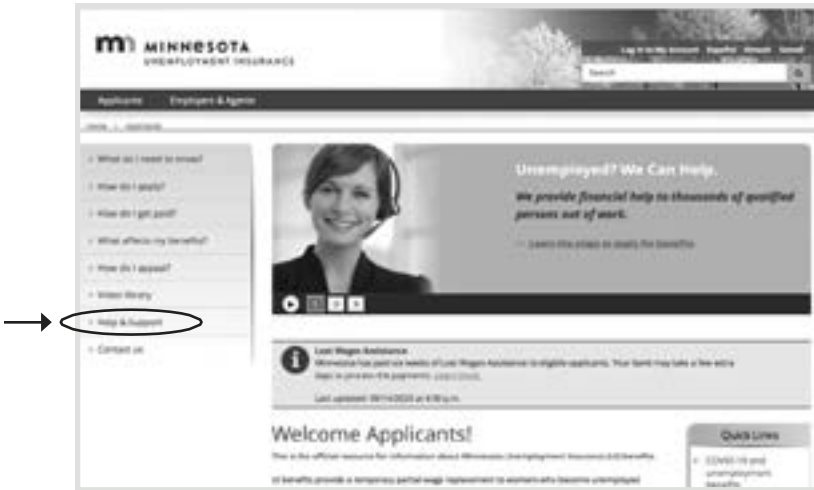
mn MINNESOTA
UNEMPLOYMENT INSURANCE

Log in to My Account | Español | Hmoob | Somali

Search

Applicants | Employers & Agents

Home > Applicants

What do I need to know?
How do I apply?
How do I get paid?
What affects my benefits?
How do I appeal?
Video library
Help & Support
Contact us

Unemployed? We Can Help.
We provide financial help to thousands of qualified persons out of work.
Learn the steps to apply for benefits

Lost Wages Assistance
Minnesota has paid six weeks of Lost Wages Assistance to eligible applicants. Your bank may take a few extra days to process the payments. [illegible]
Last updated: 09/14/2020 at 4:18 p.m.

Welcome Applicants!
This is the official resource for information about Minnesota Unemployment Insurance (UI) benefits.
UI benefits provide a temporary partial wage replacement to workers who become unemployed

Quick Links
COVID-19 and unemployment benefits